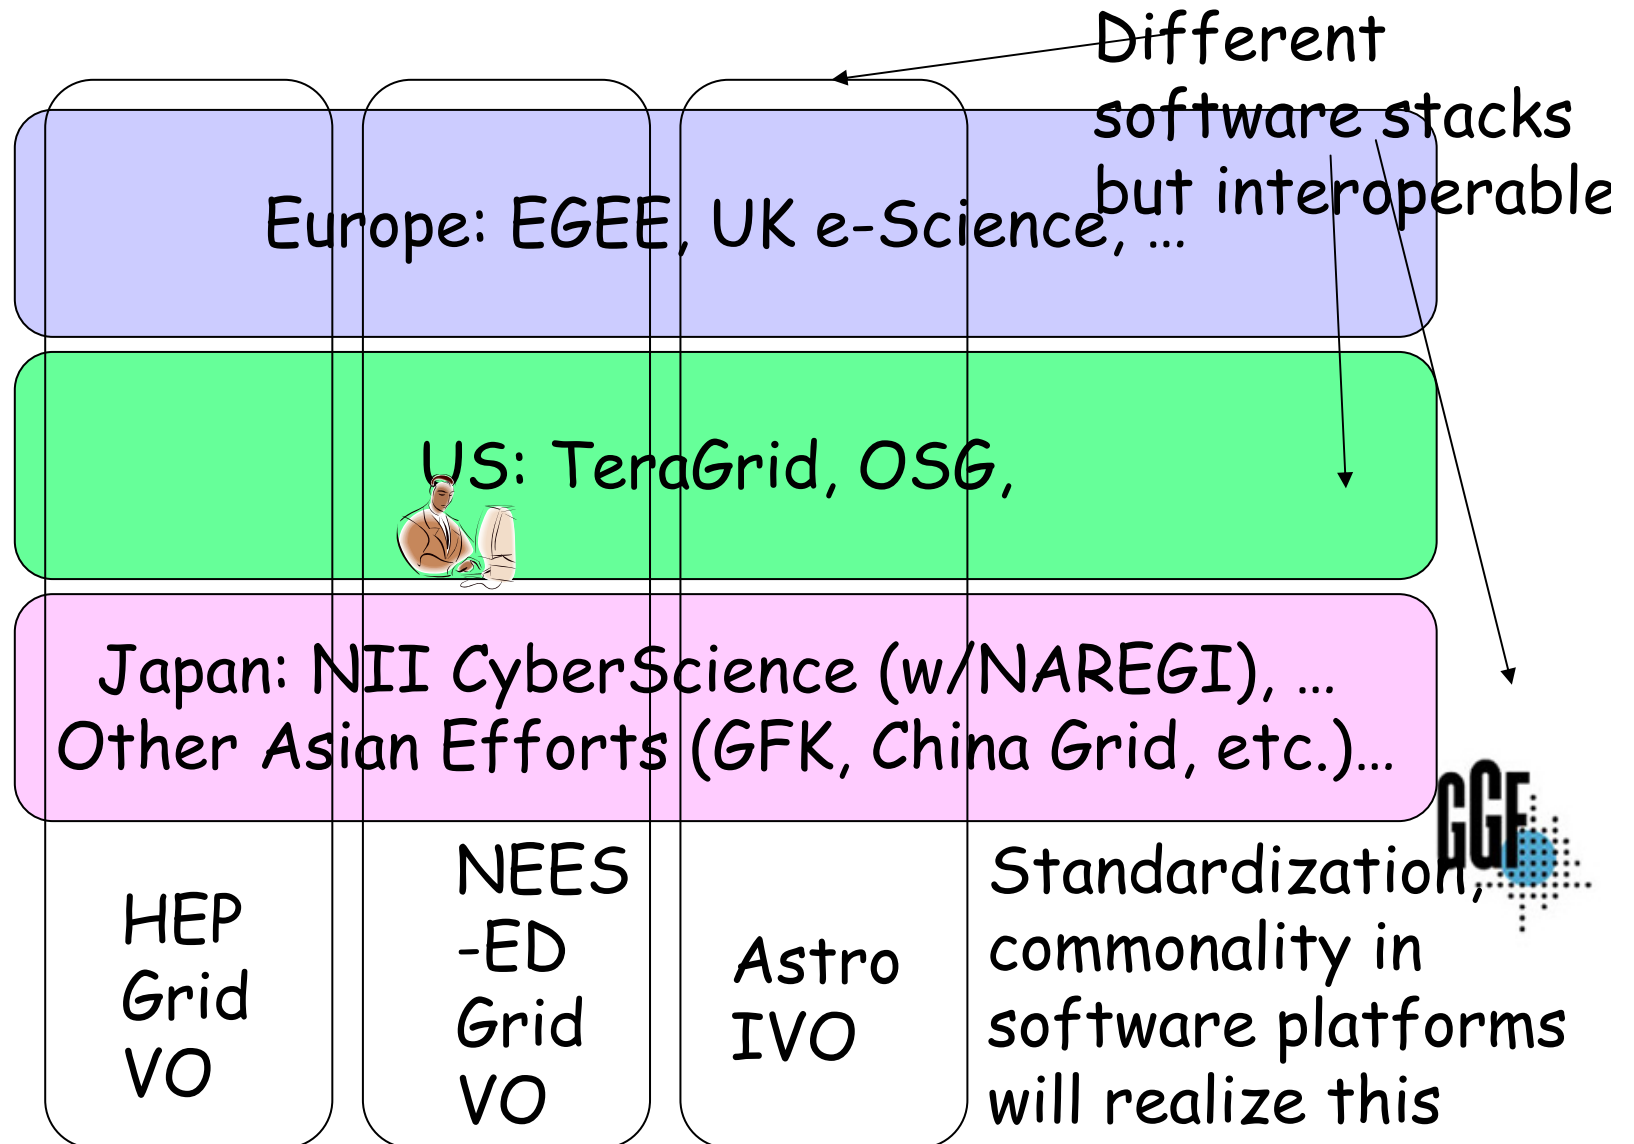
Different software stacks but interoperable

Europe: EGEE, UK e-Science, …

US: TeraGrid, OSG,

Japan: NII CyberScience (w/NAREGI), …
Other Asian Efforts (GFK, China Grid, etc.)…

HEP Grid VO

NEES -ED Grid VO

Astro IVO

Standardization, commonality in software platforms will realize this

GGF